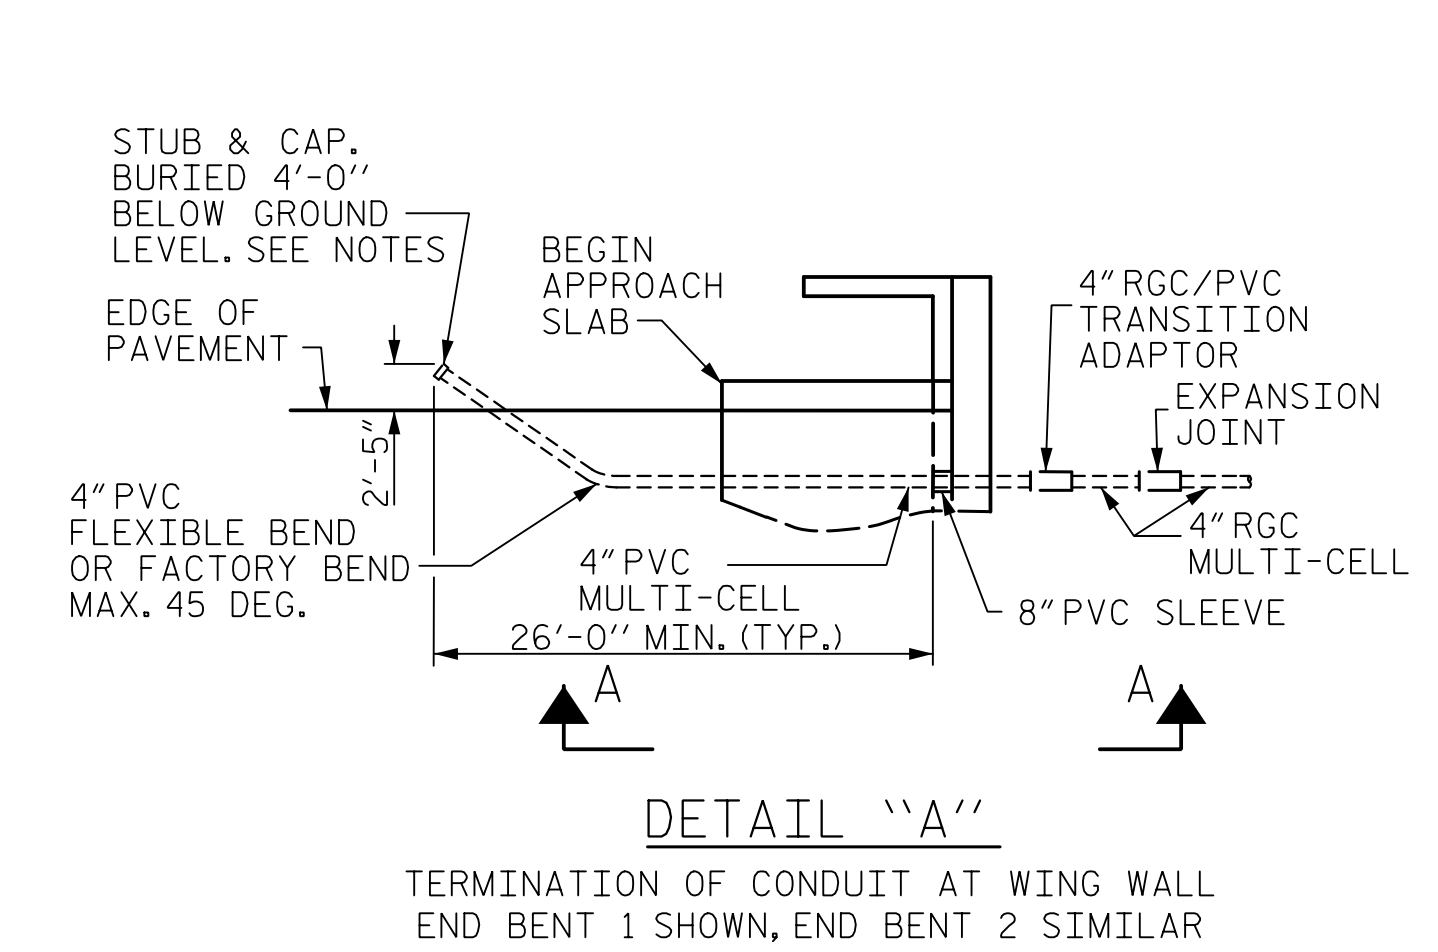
STUB & CAP. BURIED 4'-0'' BELOW GROUND LEVEL. SEE NOTES

EDGE OF PAVEMENT

BEGIN APPROACH SLAB

4"RGC/PVC TRANSITION ADAPTOR

EXPANSION JOINT

2'-5''

4"PVC FLEXIBLE BEND OR FACTORY BEND MAX. 45 DEG.

4"PVC MULTI-CELL

4"RGC MULTI-CELL

8"PVC SLEEVE

26'-0'' MIN. (TYP.)

A

A

DETAIL ''A''

TERMINATION OF CONDUIT AT WING WALL
END BENT 1 SHOWN, END BENT 2 SIMILAR